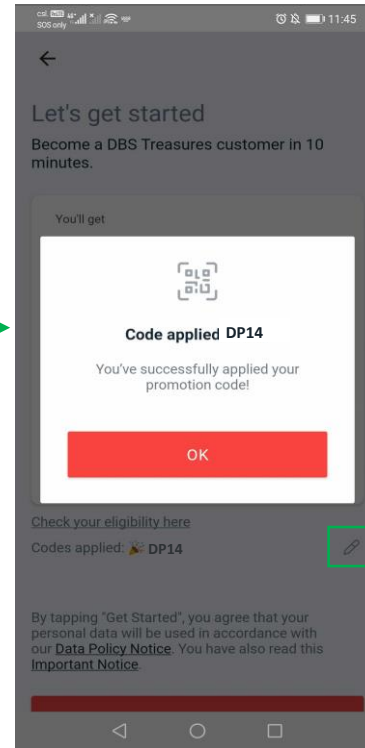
SOS only

11:45

Let's get started

Become a DBS Treasures customer in 10 minutes.

You'll get

Code applied DP14

You've successfully applied your promotion code!

OK

Check your eligibility here

Codes applied: DP14

By tapping "Get Started", you agree that your personal data will be used in accordance with our Data Policy Notice. You have also read this Important Notice.